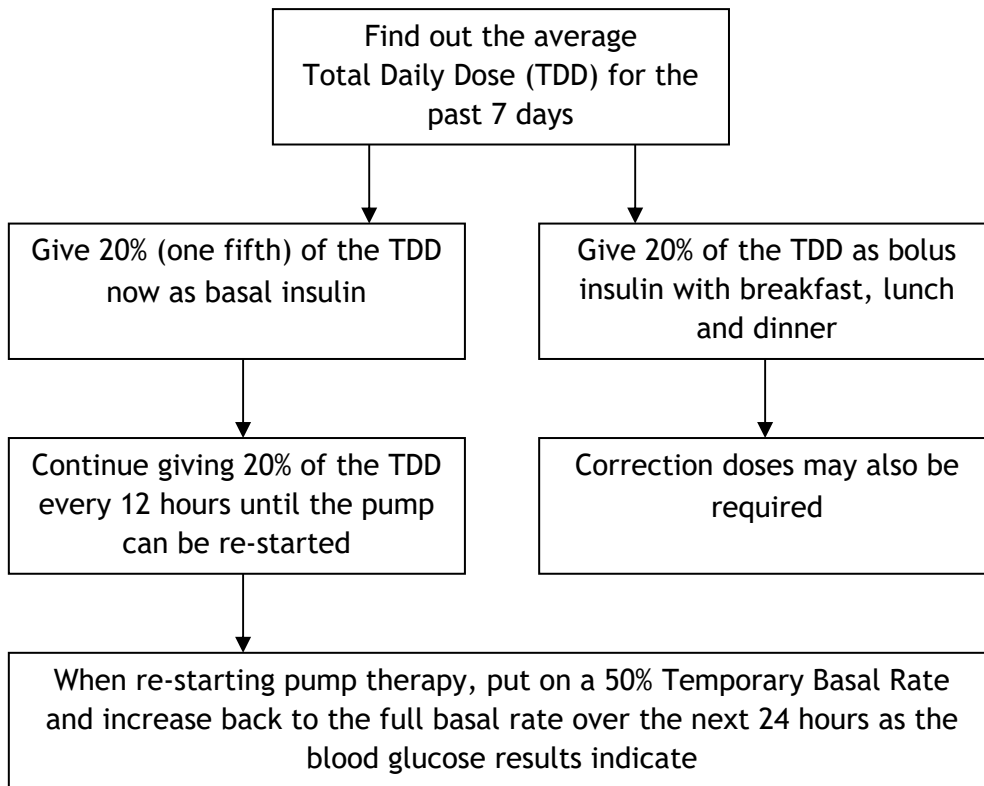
Find out the average Total Daily Dose (TDD) for the past 7 days

Give 20% (one fifth) of the TDD now as basal insulin

Give 20% of the TDD as bolus insulin with breakfast, lunch and dinner

Continue giving 20% of the TDD every 12 hours until the pump can be re-started

Correction doses may also be required

When re-starting pump therapy, put on a 50% Temporary Basal Rate and increase back to the full basal rate over the next 24 hours as the blood glucose results indicate